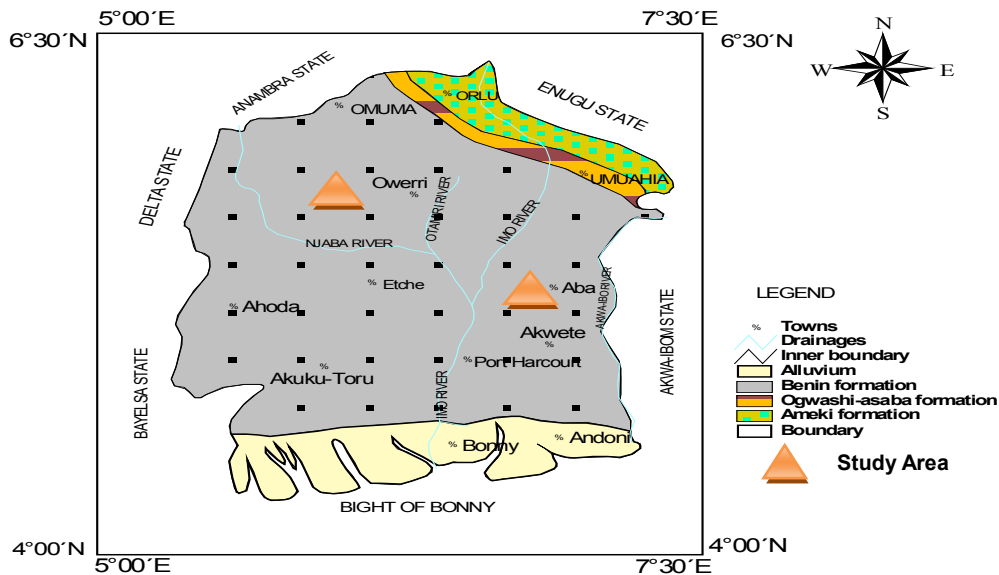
5°00´E
7°30´E
6°30´N
6°30´N
N
W
E
S
ANAMBRA STATE
OMUMA
ORLU
ENUGU STATE
UMUAHIA
DELTA STATE
Owerri
OTAMIRI RIVER
IMO RIVER
NJABA RIVER
Etche
Aba
Ahoda
Akwete
AKWA-IBOM RIVER
AKWA IBOM STATE
BAYELSA STATE
Akuku-Toru
Port Harcourt
IMO RIVER
Bonny
Andoni
BIGHT OF BONNY
LEGEND
Towns
Drainages
Inner boundary
Alluvium
Benin formation
Ogwashi-asaba formation
Ameki formation
Boundary
Study Area
4°00´N
4°00´N
5°00´E
7°30´E